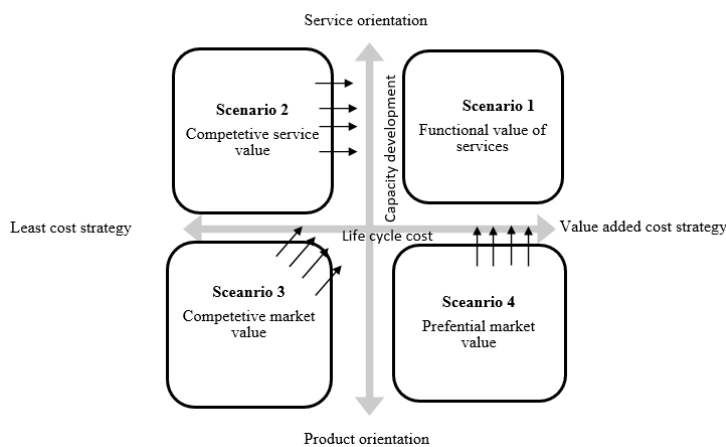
Service orientation

Scenario 2
Competetive service value

Capacity development

Scenario 1
Functional value of services

Least cost strategy

Life cycle cost

Value added cost strategy

Sceanrio 3
Competetive market value

Sceanrio 4
Prefential market value

Product orientation